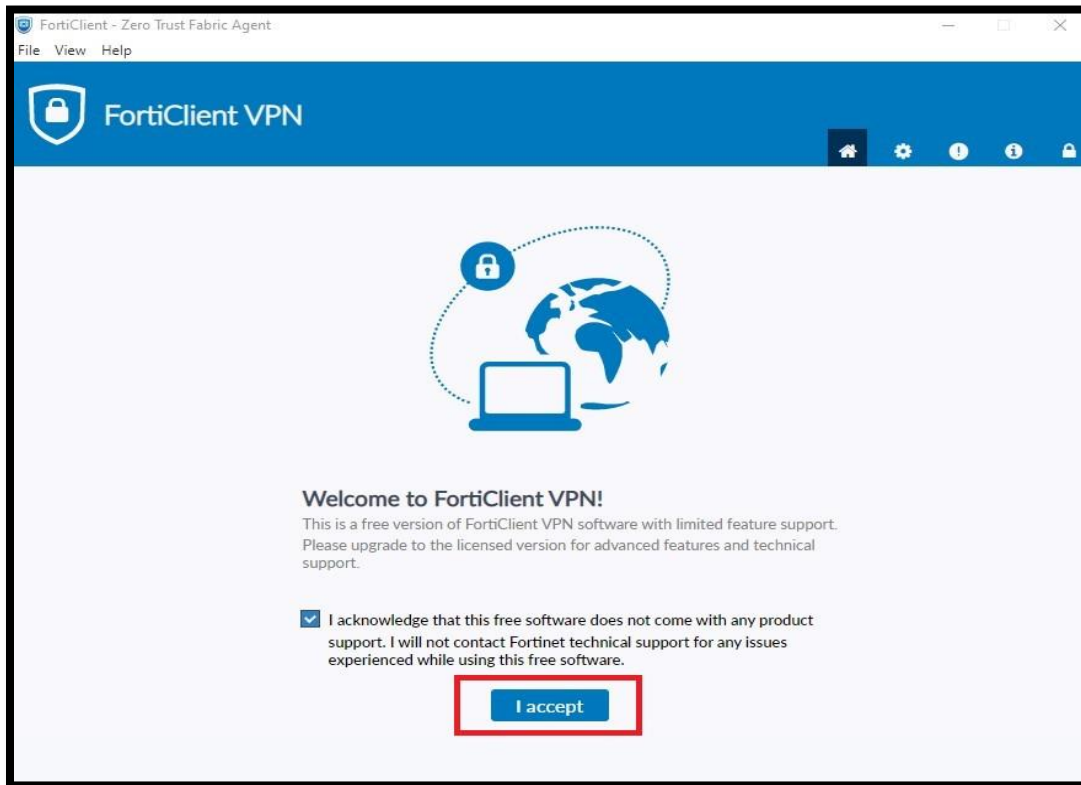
FortiClient - Zero Trust Fabric Agent

File View Help

FortiClient VPN

Welcome to FortiClient VPN!

This is a free version of FortiClient VPN software with limited feature support. Please upgrade to the licensed version for advanced features and technical support.

I acknowledge that this free software does not come with any product support. I will not contact Fortinet technical support for any issues experienced while using this free software.

I accept